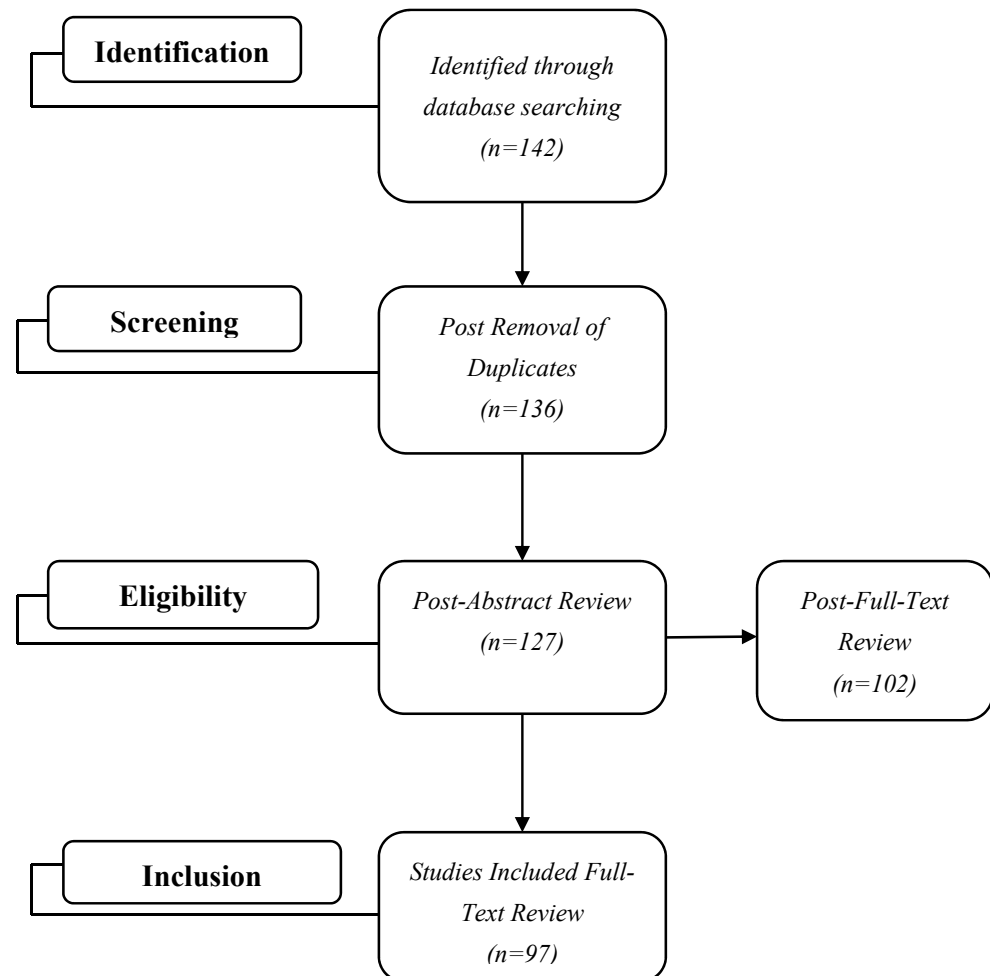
Identification

Identified through database searching (n=142)

Screening

Post Removal of Duplicates (n=136)

Eligibility

Post-Abstract Review (n=127)

Post-Full-Text Review (n=102)

Inclusion

Studies Included Full-Text Review (n=97)